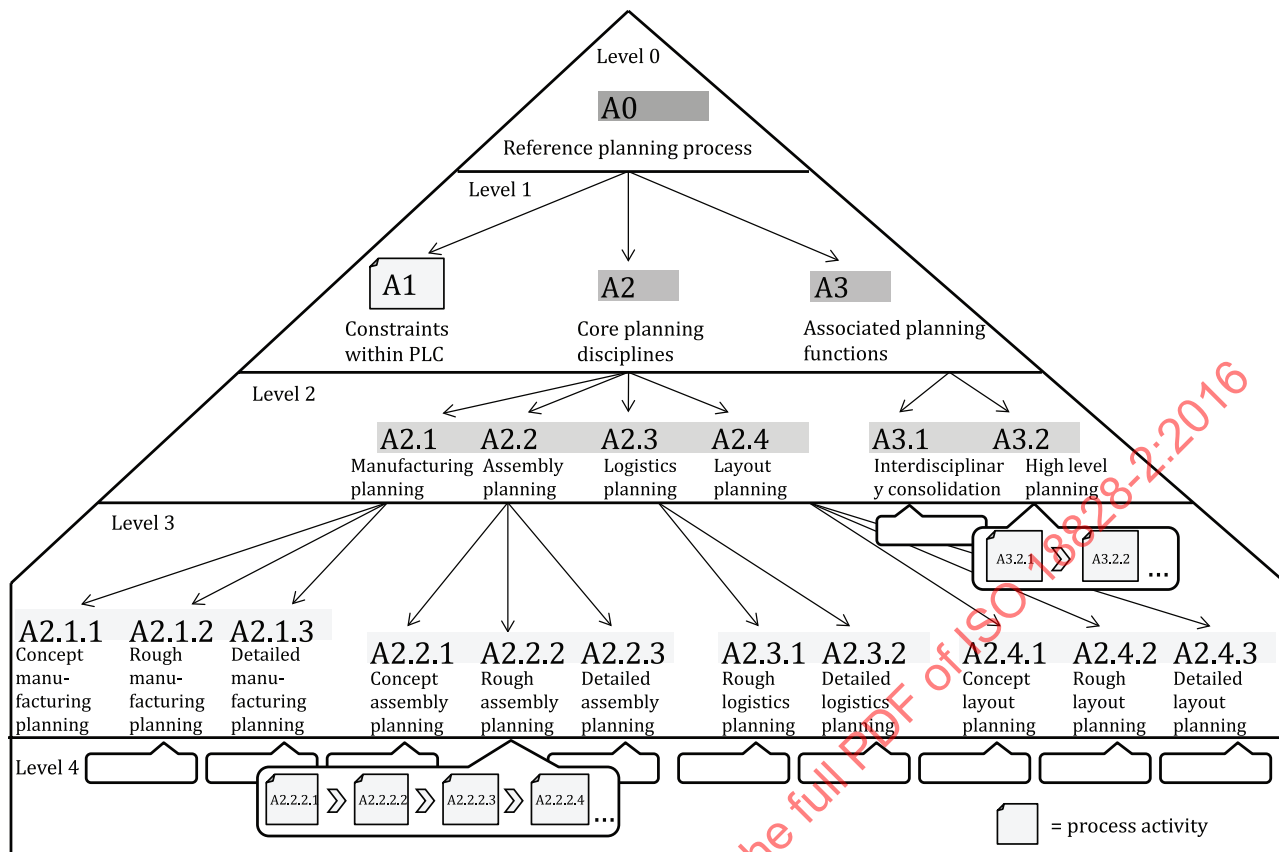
Level 0

A0

Reference planning process

Level 1

A1

Constraints within PLC

A2

Core planning disciplines

A3

Associated planning functions

Level 2

A2.1
Manufacturing planning

A2.2
Assembly planning

A2.3
Logistics planning

A2.4
Layout planning

A3.1
Interdisciplinary consolidation

A3.2
High level planning

A3.2.1

A3.2.2

...

Level 3

A2.1.1
Concept manufacturing planning

A2.1.2
Rough manufacturing planning

A2.1.3
Detailed manufacturing planning

A2.2.1
Concept assembly planning

A2.2.2
Rough assembly planning

A2.2.3
Detailed assembly planning

A2.3.1
Rough logistics planning

A2.3.2
Detailed logistics planning

A2.4.1
Concept layout planning

A2.4.2
Rough layout planning

A2.4.3
Detailed layout planning

Level 4

A2.2.2.1

A2.2.2.2

A2.2.2.3

A2.2.2.4

...

= process activity

the full PDF of ISO 18828-2:2016